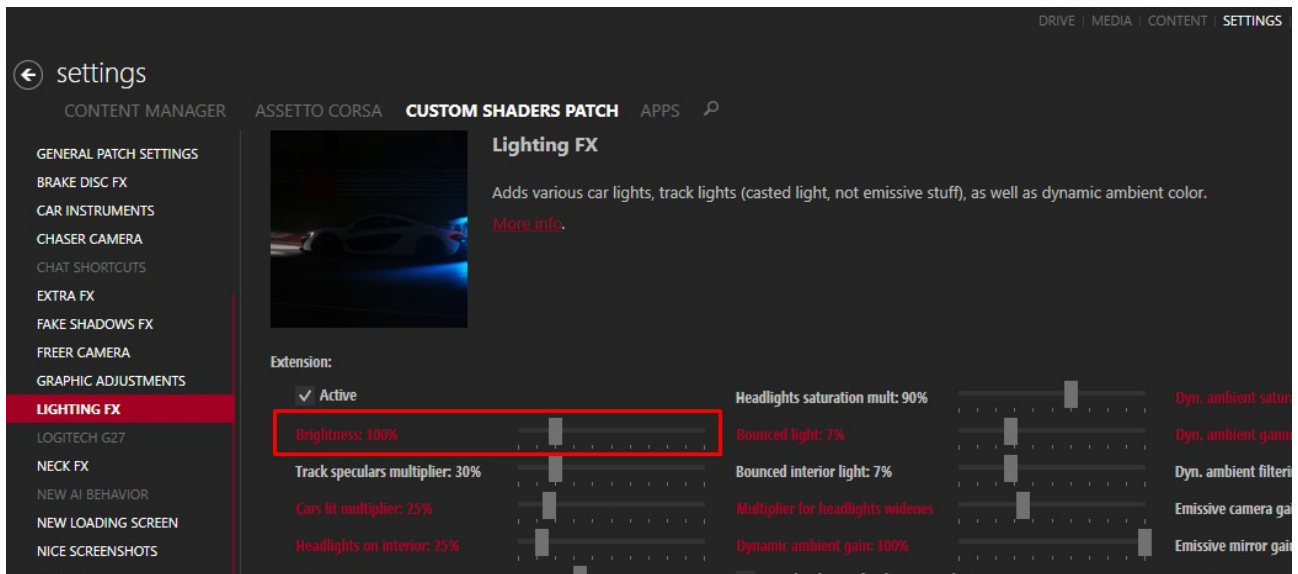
DRIVE | MEDIA | CONTENT | SETTINGS

settings

CONTENT MANAGER ASSETTO CORSA CUSTOM SHADERS PATCH APPS

GENERAL PATCH SETTINGS
BRAKE DISC FX
CAR INSTRUMENTS
CHASER CAMERA
CHAT SHORTCUTS
EXTRA FX
FAKE SHADOWS FX
FREER CAMERA
GRAPHIC ADJUSTMENTS
LIGHTING FX
LOGITECH G27
NECK FX
NEW AI BEHAVIOR
NEW LOADING SCREEN
NICE SCREENSHOTS

Lighting FX

Adds various car lights, track lights (casted light, not emissive stuff), as well as dynamic ambient color.

More info.

Extension:

✓ Active

Brightness: 100%

Track speculars multiplier: 30%

Cars lit multiplier: 25%

Headlights on interior: 25%

Headlights saturation mult: 90%

Bounced light: 7%

Bounced interior light: 7%

Multiplier for headlights widenes

Dynamic ambient gain: 100%

Dyn. ambient satur

Dyn. ambient gamm

Dyn. ambient filteri

Emissive camera ga

Emissive mirror gai